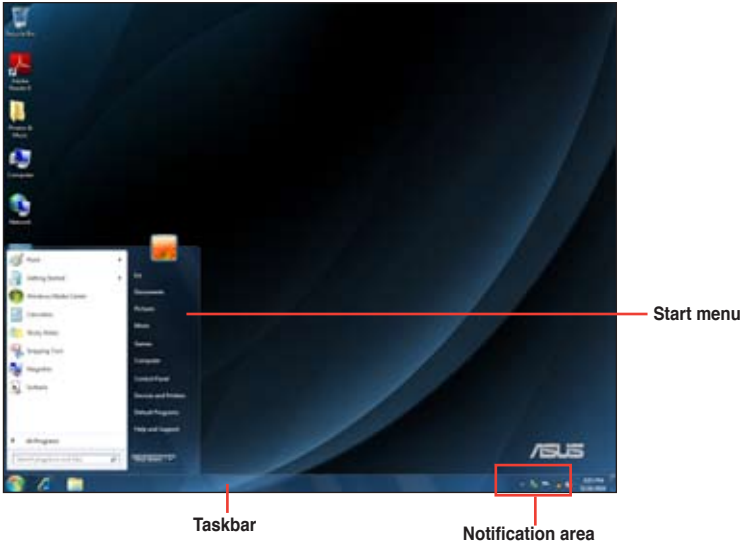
Start menu

Taskbar

Notification area

ASUS

Recycle Bin

Computer

Network

Paint

Getting Started

Windows Media Center

Calculator

Sticky Notes

Snipping Tool

Magnifier

Solitaire

All Programs

Documents

Pictures

Music

Games

Computer

Control Panel

Devices and Printers

Default Programs

Help and Support